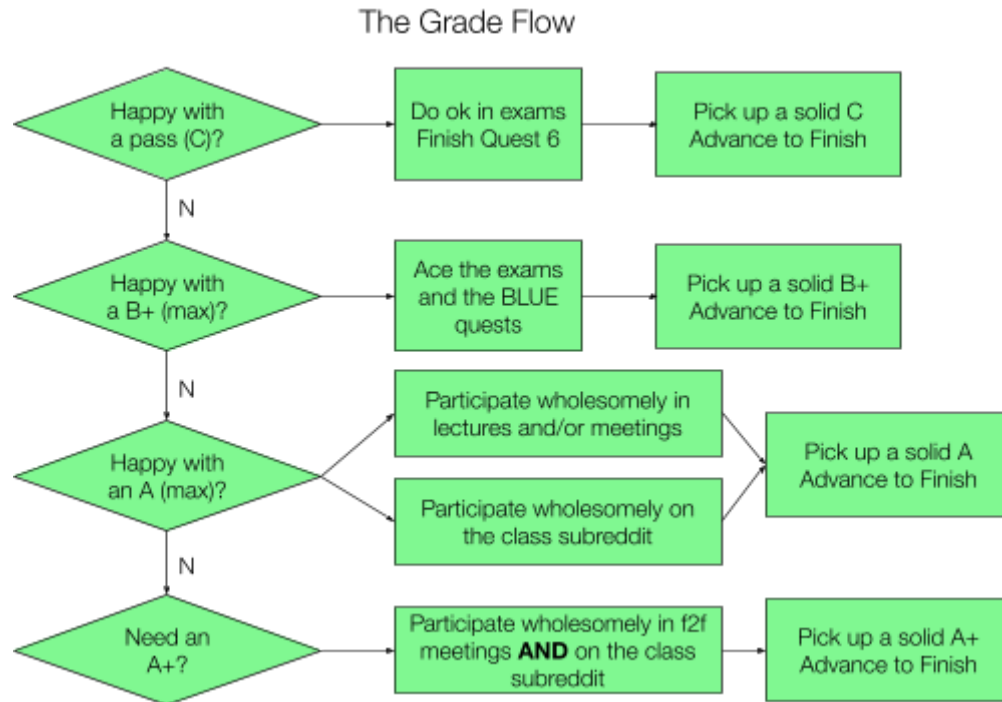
The Grade Flow

Happy with a pass (C)?

Do ok in exams
Finish Quest 6

Pick up a solid C
Advance to Finish

N

Happy with a B+ (max)?

Ace the exams and the BLUE quests

Pick up a solid B+
Advance to Finish

N

Happy with an A (max)?

Participate wholesomely in lectures and/or meetings

Participate wholesomely on the class subreddit

Pick up a solid A
Advance to Finish

N

Need an A+?

Participate wholesomely in f2f meetings **AND** on the class subreddit

Pick up a solid A+
Advance to Finish